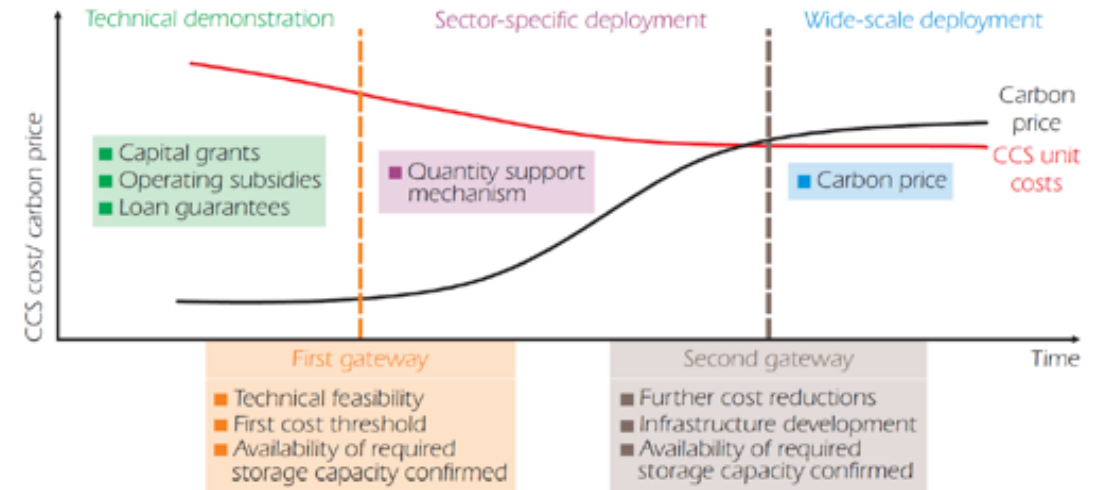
Technical demonstration
Sector-specific deployment
Wide-scale deployment

CCS cost/ carbon price

■ Capital grants
■ Operating subsidies
■ Loan guarantees

■ Quantity support mechanism

■ Carbon price

Carbon price
CCS unit costs

Time

First gateway
■ Technical feasibility
■ First cost threshold
■ Availability of required storage capacity confirmed

Second gateway
■ Further cost reductions
■ Infrastructure development
■ Availability of required storage capacity confirmed